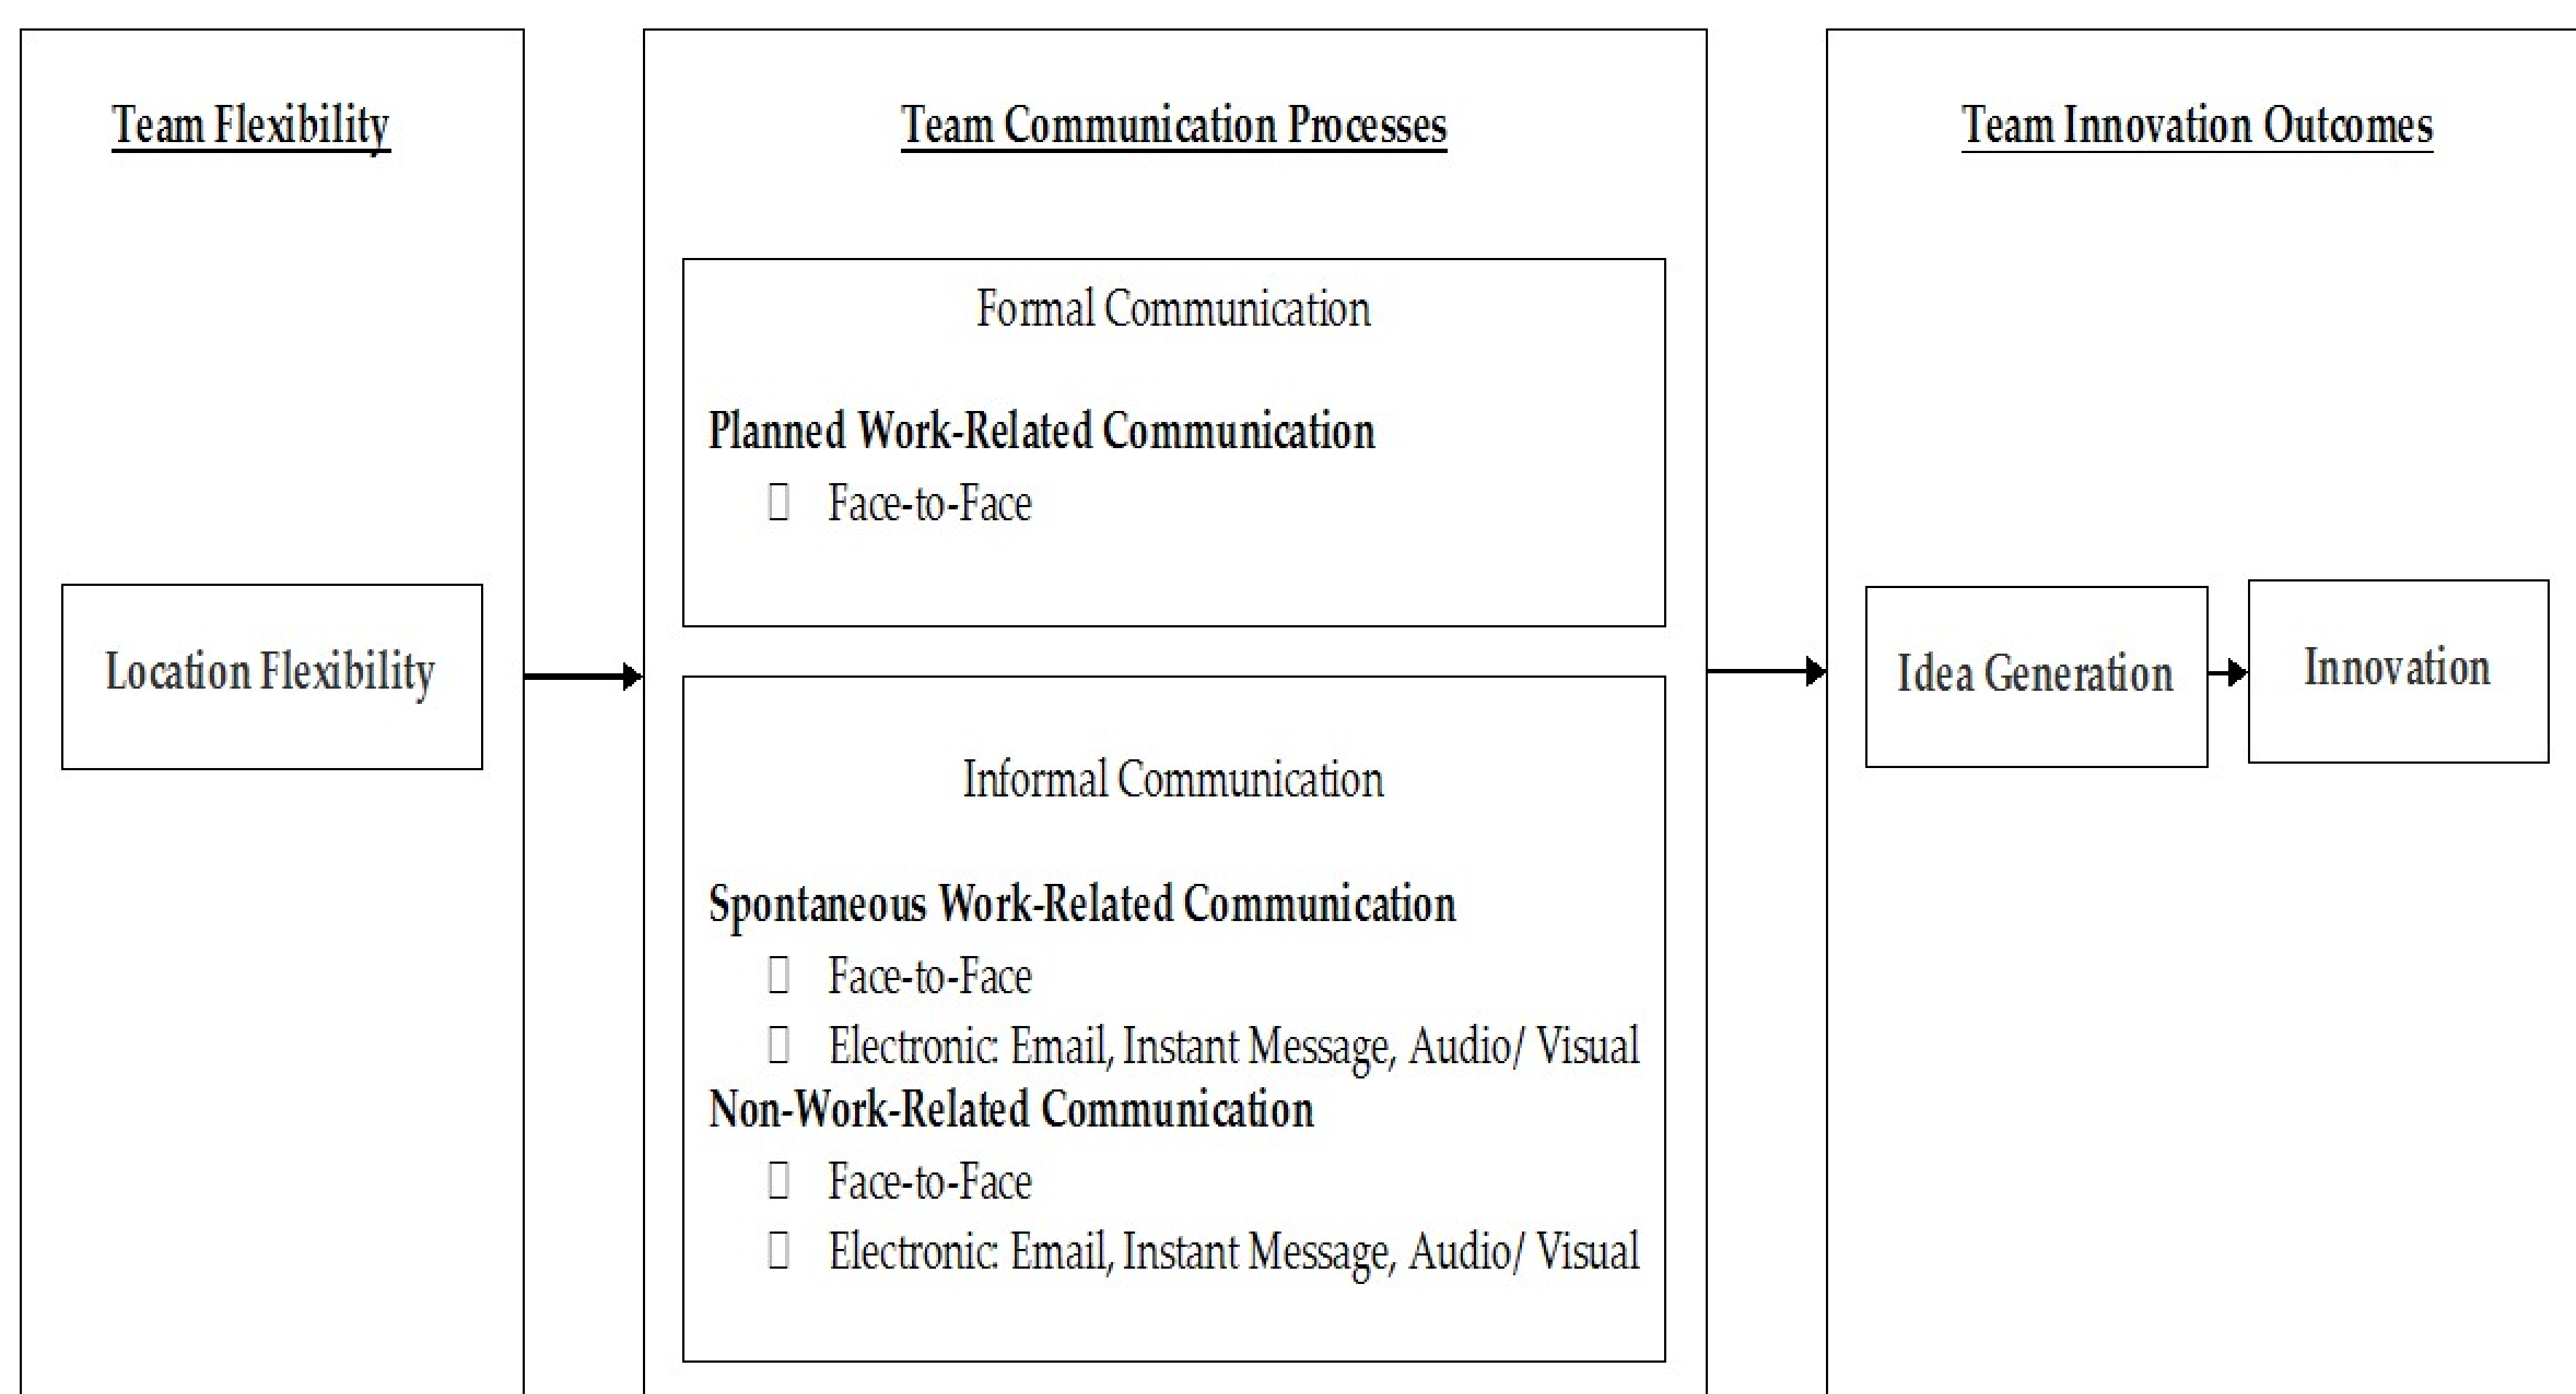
Team Flexibility

Location Flexibility

Team Communication Processes

Formal Communication

Planned Work-Related Communication

- Face-to-Face

Informal Communication

Spontaneous Work-Related Communication

- Face-to-Face
- Electronic: Email, Instant Message, Audio/ Visual

Non-Work-Related Communication

- Face-to-Face
- Electronic: Email, Instant Message, Audio/ Visual

Team Innovation Outcomes

Idea Generation

Innovation